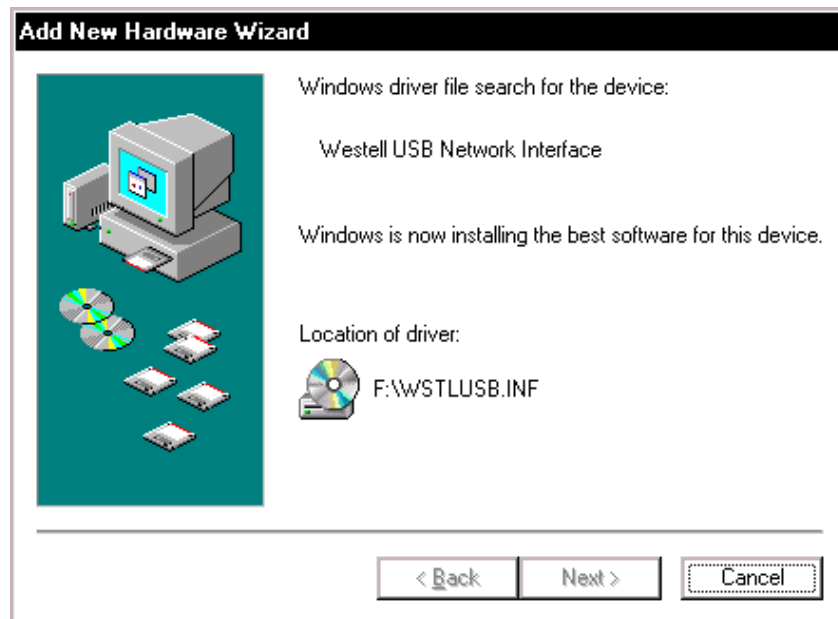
Add New Hardware Wizard

Windows driver file search for the device:

Westell USB Network Interface

Windows is now installing the best software for this device.

Location of driver:

F:\WSTLUSB.INF

< Back

Next >

Cancel